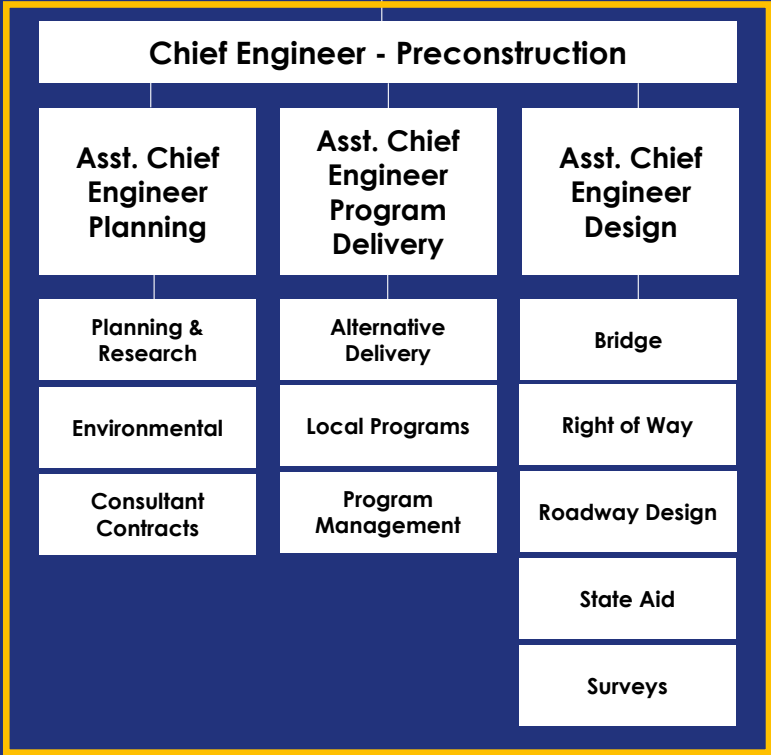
Chief Engineer - Preconstruction

Asst. Chief Engineer Planning

Planning & Research

Environmental

Consultant Contracts

Asst. Chief Engineer Program Delivery

Alternative Delivery

Local Programs

Program Management

Asst. Chief Engineer Design

Bridge

Right of Way

Roadway Design

State Aid

Surveys